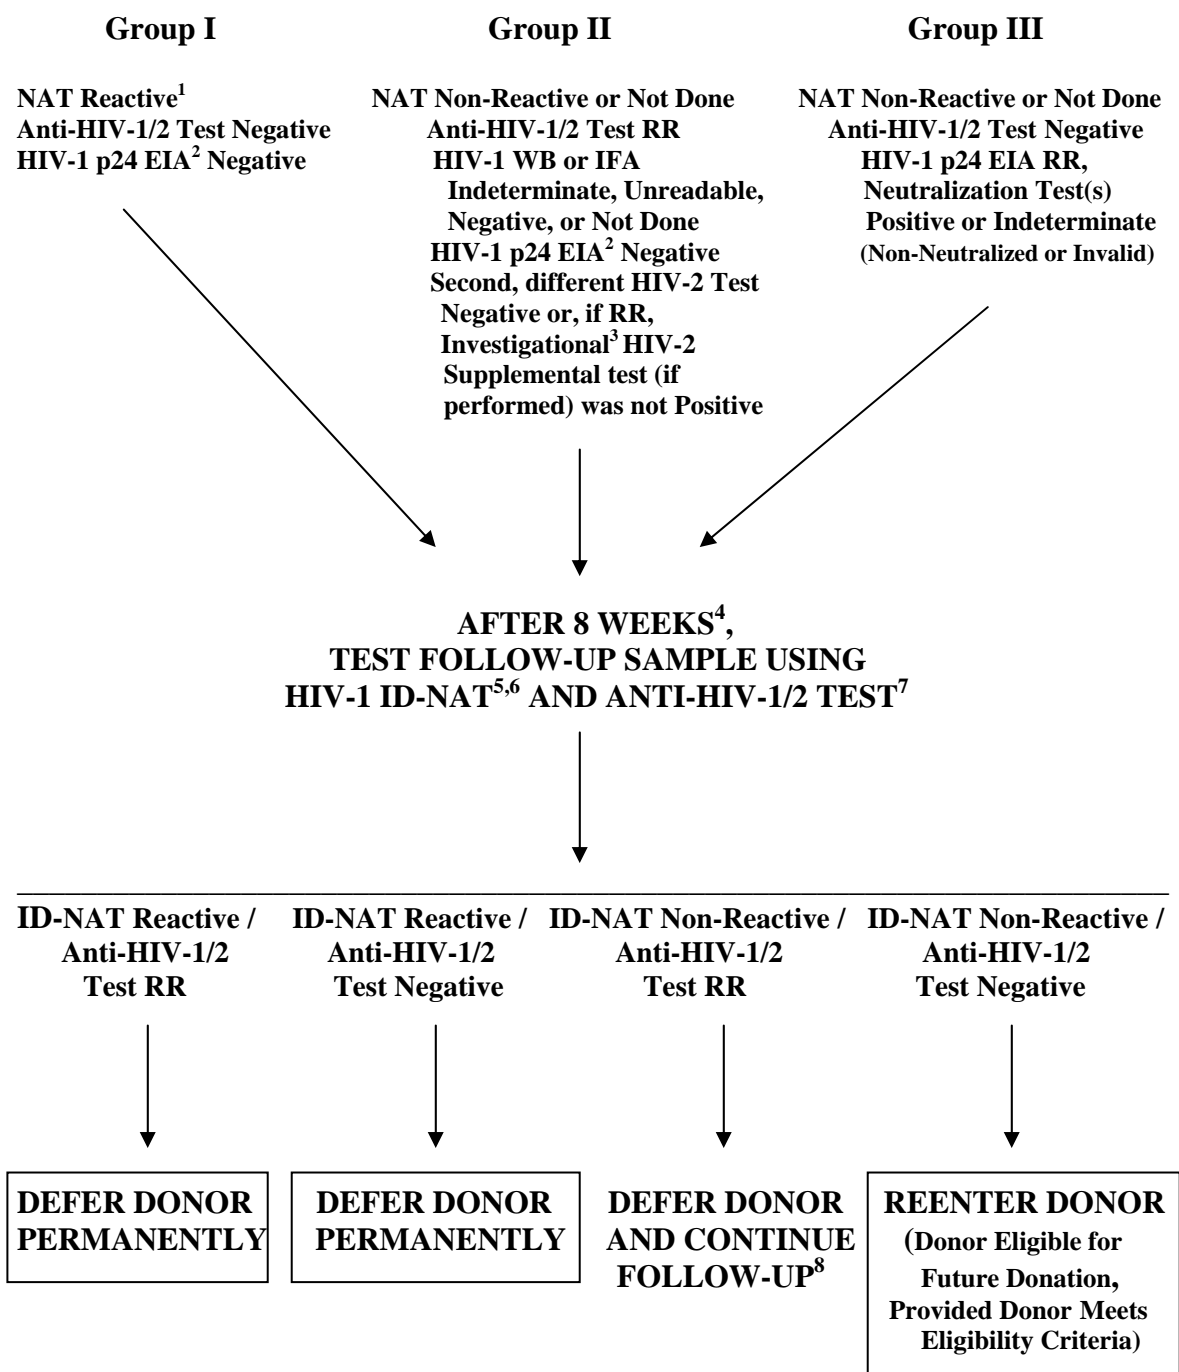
Group I

NAT Reactive$^{1}$
Anti-HIV-1/2 Test Negative
HIV-1 p24 EIA$^{2}$ Negative

Group II

NAT Non-Reactive or Not Done
Anti-HIV-1/2 Test RR
HIV-1 WB or IFA Indeterminate, Unreadable, Negative, or Not Done
HIV-1 p24 EIA$^{2}$ Negative
Second, different HIV-2 Test Negative or, if RR, Investigational$^{3}$ HIV-2 Supplemental test (if performed) was not Positive

Group III

NAT Non-Reactive or Not Done
Anti-HIV-1/2 Test Negative
HIV-1 p24 EIA RR, Neutralization Test(s) Positive or Indeterminate
(Non-Neutralized or Invalid)

AFTER 8 WEEKS$^{4}$,
TEST FOLLOW-UP SAMPLE USING
HIV-1 ID-NAT$^{5,6}$ AND ANTI-HIV-1/2 TEST$^{7}$

ID-NAT Reactive / Anti-HIV-1/2 Test RR

ID-NAT Reactive / Anti-HIV-1/2 Test Negative

ID-NAT Non-Reactive / Anti-HIV-1/2 Test RR

ID-NAT Non-Reactive / Anti-HIV-1/2 Test Negative

DEFER DONOR PERMANENTLY

DEFER DONOR PERMANENTLY

DEFER DONOR AND CONTINUE FOLLOW-UP$^{8}$

REENTER DONOR
(Donor Eligible for Future Donation, Provided Donor Meets Eligibility Criteria)